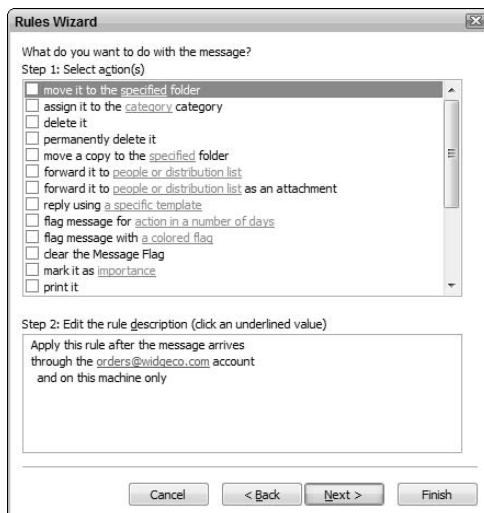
Rules Wizard

What do you want to do with the message?
Step 1: Select action(s)

move it to the specified folder
assign it to the category category
delete it
permanently delete it
move a copy to the specified folder
forward it to people or distribution list
forward it to people or distribution list as an attachment
reply using a specific template
flag message for action in a number of days
flag message with a colored flag
clear the Message Flag
mark it as importance
print it

Step 2: Edit the rule description (click an underlined value)

Apply this rule after the message arrives
through the orders@widgeco.com account
and on this machine only

Cancel
< Back
Next >
Finish